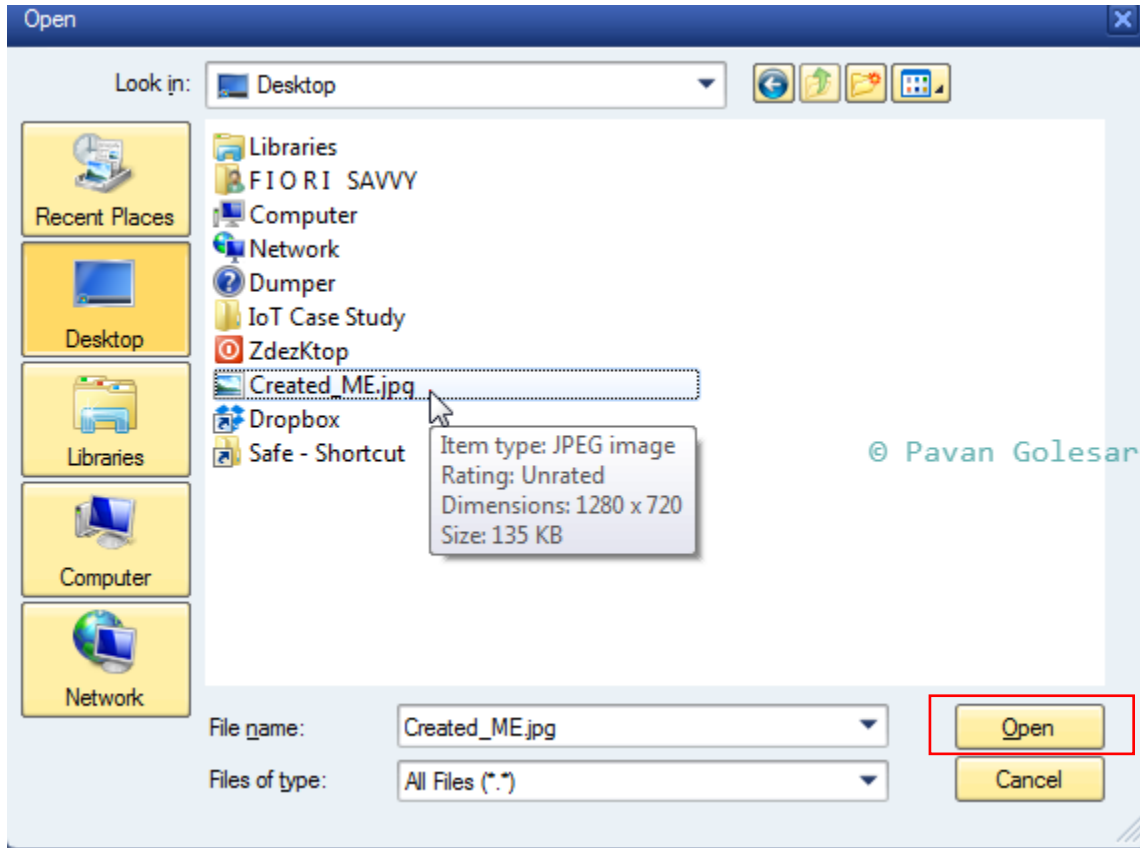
Open

Look in: Desktop

Recent Places
Desktop
Libraries
Computer
Network

Libraries
F I O R I SAVVY
Computer
Network
Dumper
IoT Case Study
ZdezKtop
Created_ME.jpg
Dropbox
Safe - Shortcut

Item type: JPEG image
Rating: Unrated
Dimensions: 1280 x 720
Size: 135 KB

© Pavan Golesar

File name: Created_ME.jpg
Files of type: All Files (*.*)

Open
Cancel